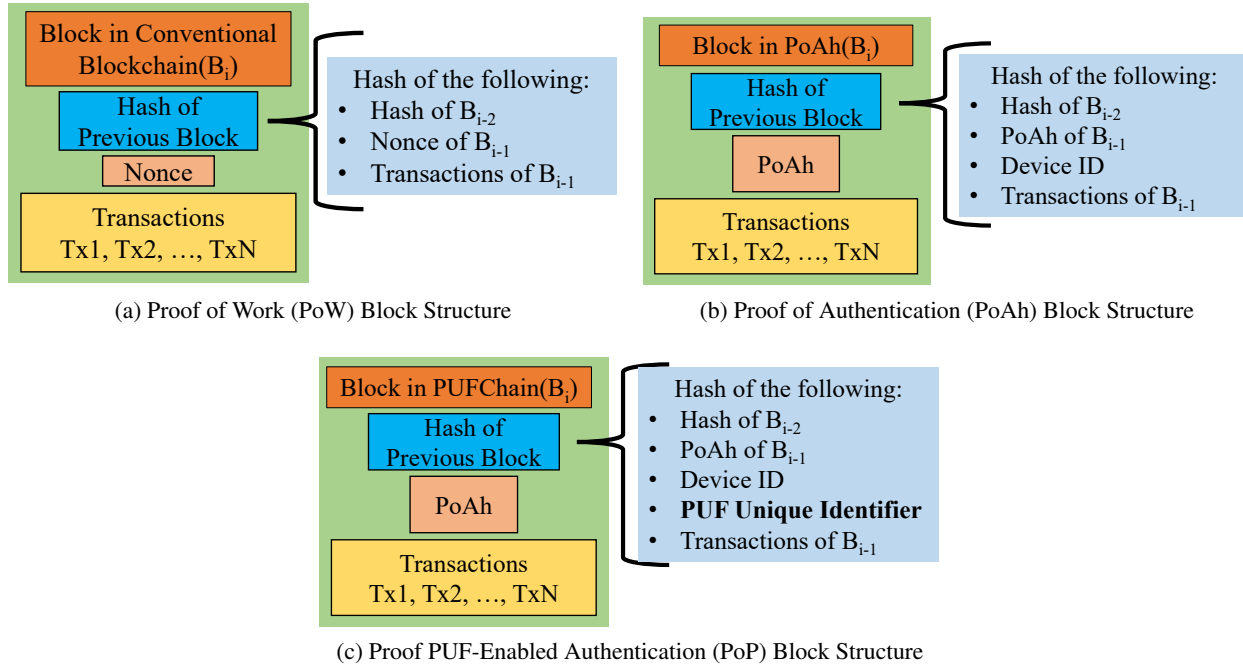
Block in Conventional Blockchain($B_i$)

Hash of Previous Block

Nonce

Transactions
Tx1, Tx2, …, TxN

Hash of the following:
- Hash of $B_{i-2}$
- Nonce of $B_{i-1}$
- Transactions of $B_{i-1}$

(a) Proof of Work (PoW) Block Structure

Block in PoAh($B_i$)

Hash of Previous Block

PoAh

Transactions
Tx1, Tx2, …, TxN

Hash of the following:
- Hash of $B_{i-2}$
- PoAh of $B_{i-1}$
- Device ID
- Transactions of $B_{i-1}$

(b) Proof of Authentication (PoAh) Block Structure

Block in PUFChain($B_i$)

Hash of Previous Block

PoAh

Transactions
Tx1, Tx2, …, TxN

Hash of the following:
- Hash of $B_{i-2}$
- PoAh of $B_{i-1}$
- Device ID
- **PUF Unique Identifier**
- Transactions of $B_{i-1}$

(c) Proof PUF-Enabled Authentication (PoP) Block Structure